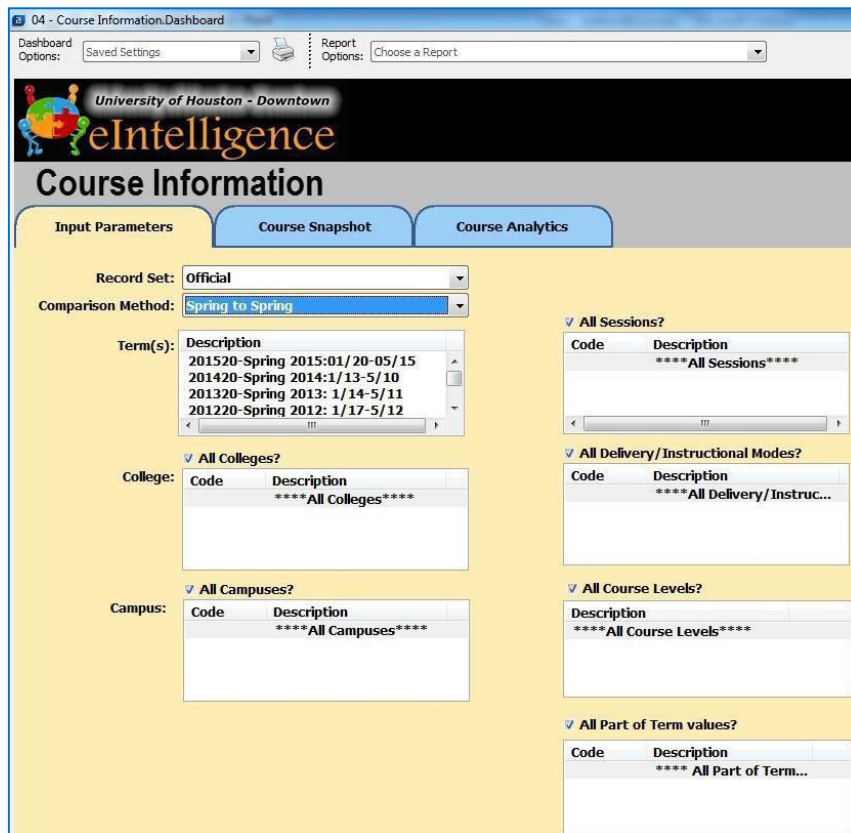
04 - Course Information.Dashboard

Dashboard Options: Saved Settings

Report Options: Choose a Report

University of Houston - Downtown
eIntelligence

Course Information

Input Parameters | Course Snapshot | Course Analytics

Record Set: Official

Comparison Method: Spring to Spring

Term(s):

| Description |
|---|
| 201520-Spring 2015:01/20-05/15 |
| 201420-Spring 2014:1/13-5/10 |
| 201320-Spring 2013: 1/14-5/11 |
| 201220-Spring 2012: 1/17-5/12 |

All Sessions?

| Code | Description |
|---|---|
| | ****All Sessions**** |

All Colleges?

College:

| Code | Description |
|---|---|
| | ****All Colleges**** |

All Delivery/Instructional Modes?

| Code | Description |
|---|---|
| | ****All Delivery/Instruc... |

All Campuses?

Campus:

| Code | Description |
|---|---|
| | ****All Campuses**** |

All Course Levels?

| Description |
|---|
| ****All Course Levels**** |

All Part of Term values?

| Code | Description |
|---|---|
| | **** All Part of Term... |